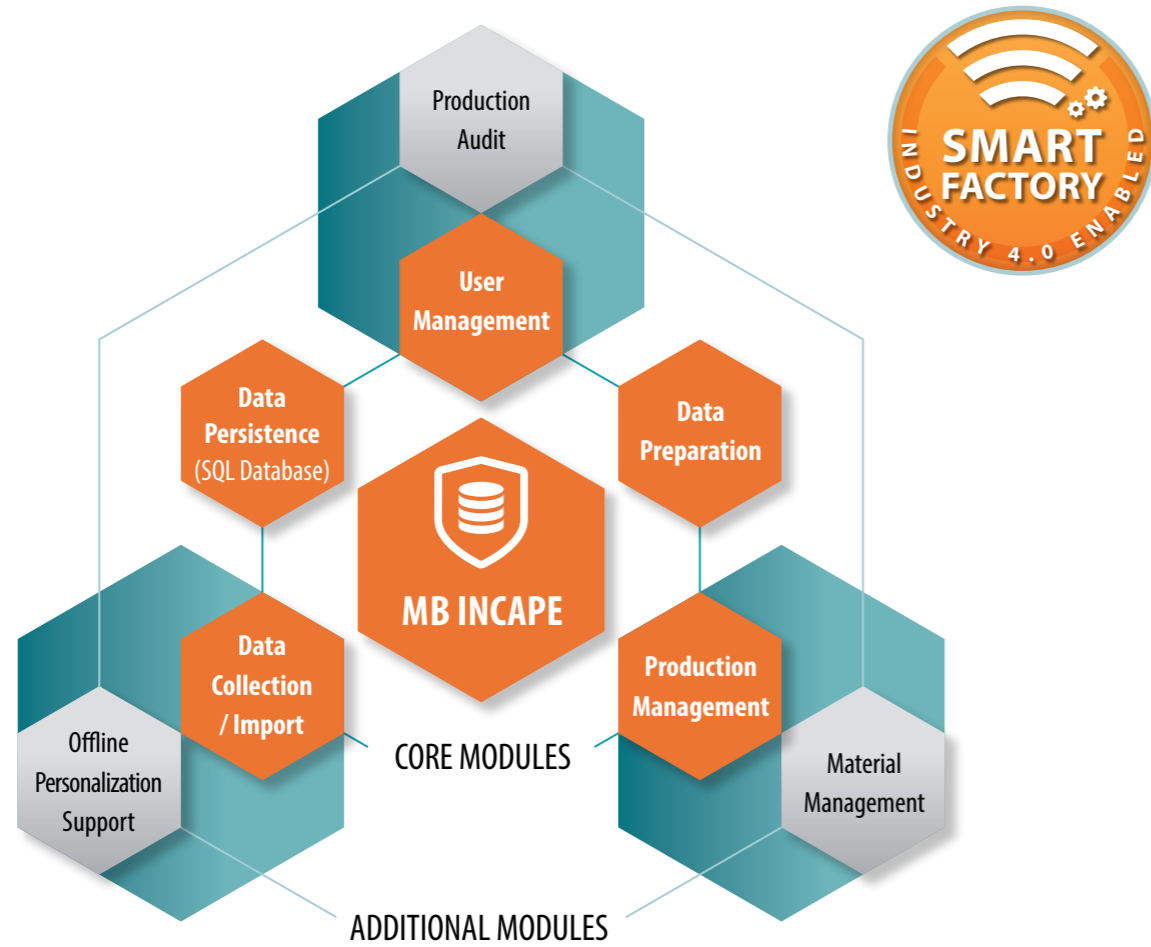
Production Audit

SMART FACTORY
INDUSTRY 4.0 ENABLED

User Management

Data Persistence (SQL Database)

Data Preparation

MB INCAPE

Data Collection / Import

Production Management

Offline Personalization Support

CORE MODULES

Material Management

ADDITIONAL MODULES